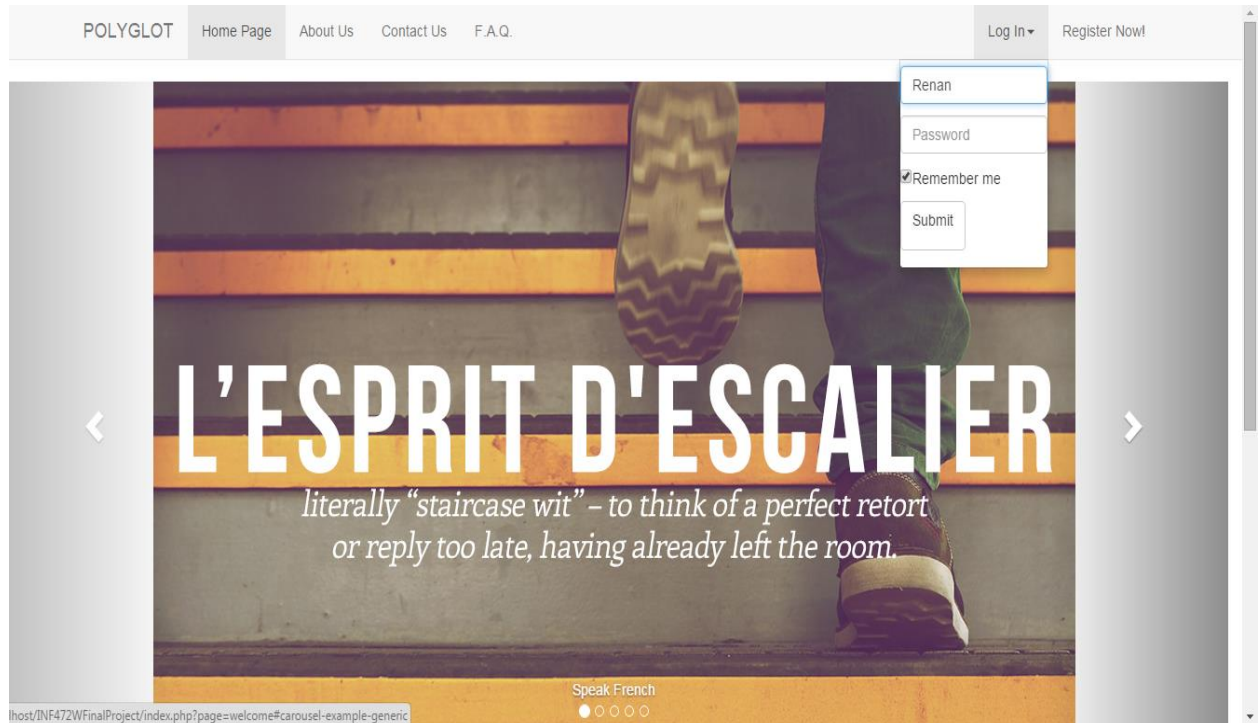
POLYGLOT Home Page About Us Contact Us F.A.Q. Log In ▾ Register Now!

Renan

Password

Remember me

Submit

L'ESPRIT D'ESCALIER

literally "staircase wit" – to think of a perfect retort or reply too late, having already left the room.

Speak French

lhost/INF472WFinalProject/index.php?page=welcome#carousel-example-generic